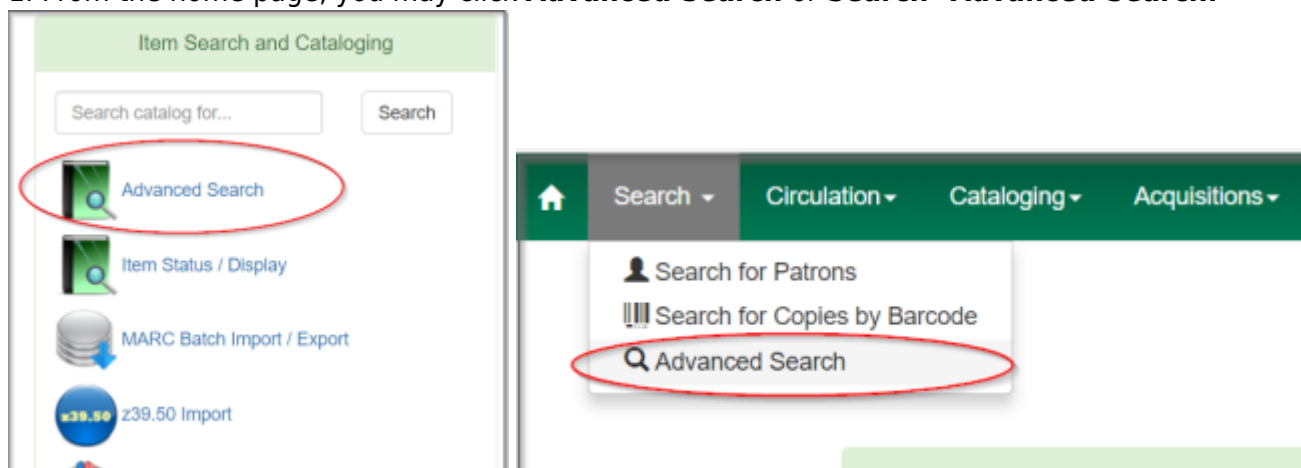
1. From the home page, you may click **Advanced Search** or **Search→Advanced Search**.

Item Search and Cataloging

Search catalog for...

Search

Advanced Search

Item Status / Display

MARC Batch Import / Export

z39.50

z39.50 Import

Search

Circulation

Cataloging

Acquisitions

Search for Patrons

Search for Copies by Barcode

Advanced Search